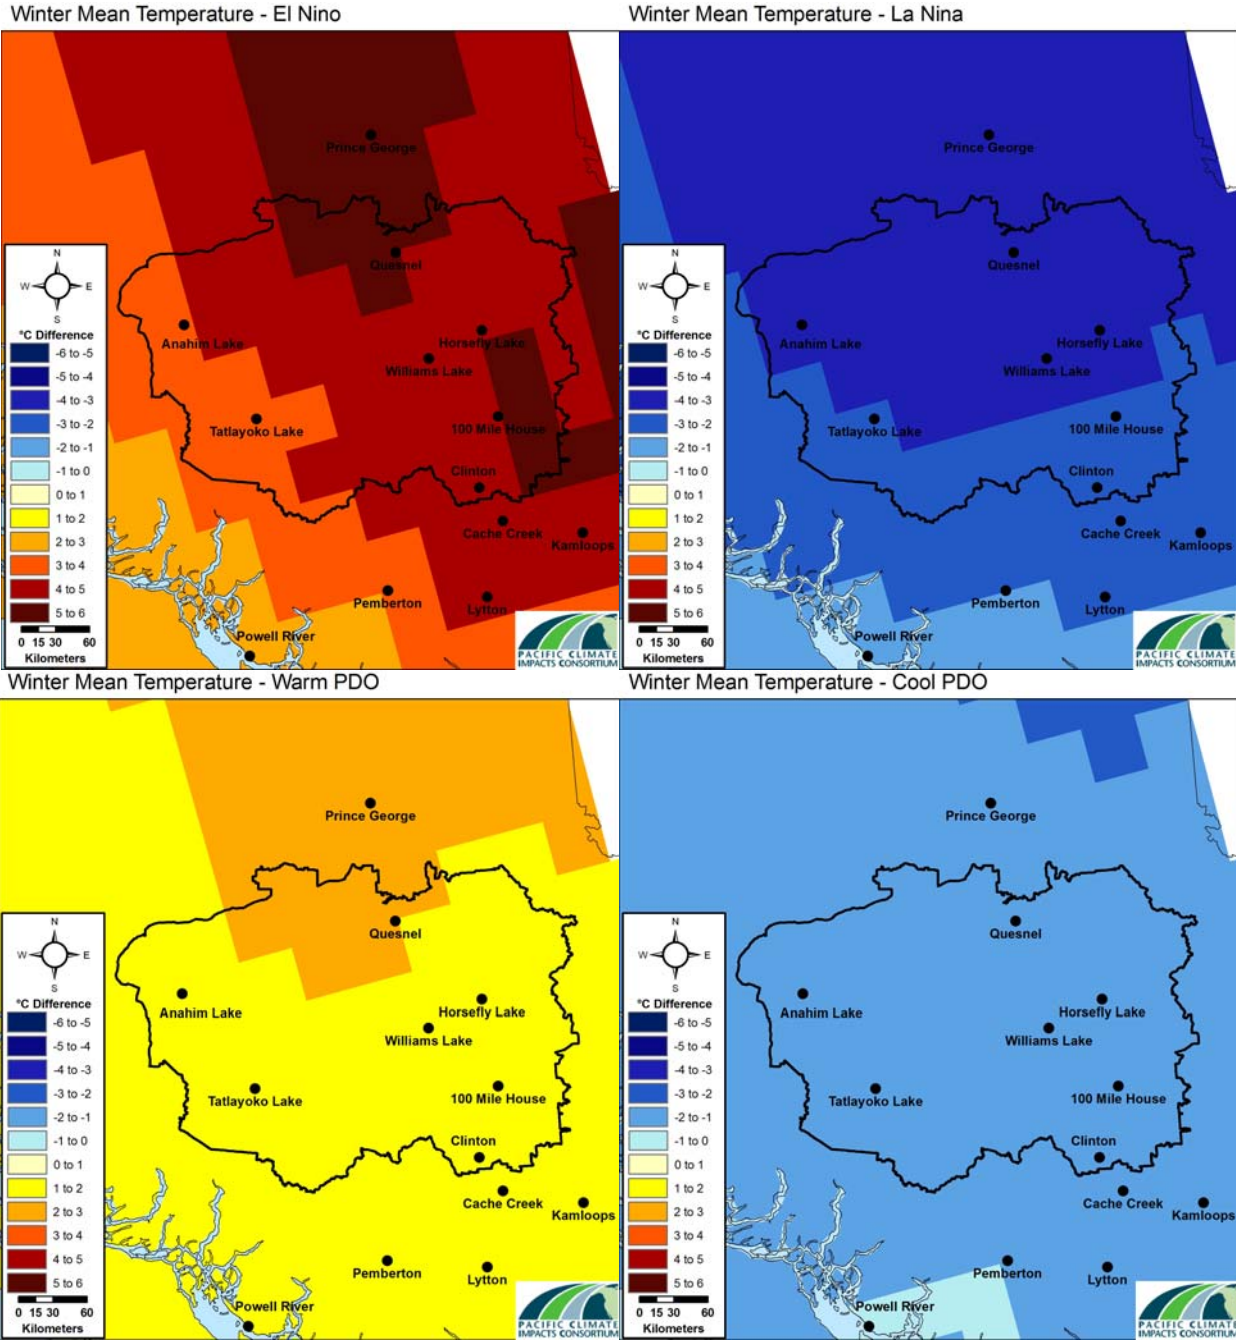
Winter Mean Temperature - El Nino

N
W E
S
°C Difference
-6 to -5
-5 to -4
-4 to -3
-3 to -2
-2 to -1
-1 to 0
0 to 1
1 to 2
2 to 3
3 to 4
4 to 5
5 to 6
0 15 30 60
Kilometers

Prince George
Quesnel
Anahim Lake
Horsefly Lake
Williams Lake
Tatlayoko Lake
100 Mile House
Clinton
Cache Creek
Kamloops
Pemberton
Lytton
Powell River

PACIFIC CLIMATE IMPACTS CONSORTIUM

Winter Mean Temperature - La Nina

N
W E
S
°C Difference
-6 to -5
-5 to -4
-4 to -3
-3 to -2
-2 to -1
-1 to 0
0 to 1
1 to 2
2 to 3
3 to 4
4 to 5
5 to 6
0 15 30 60
Kilometers

Prince George
Quesnel
Anahim Lake
Horsefly Lake
Williams Lake
Tatlayoko Lake
100 Mile House
Clinton
Cache Creek
Kamloops
Pemberton
Lytton
Powell River

PACIFIC CLIMATE IMPACTS CONSORTIUM

Winter Mean Temperature - Warm PDO

N
W E
S
°C Difference
-6 to -5
-5 to -4
-4 to -3
-3 to -2
-2 to -1
-1 to 0
0 to 1
1 to 2
2 to 3
3 to 4
4 to 5
5 to 6
0 15 30 60
Kilometers

Prince George
Quesnel
Anahim Lake
Horsefly Lake
Williams Lake
Tatlayoko Lake
100 Mile House
Clinton
Cache Creek
Kamloops
Pemberton
Lytton
Powell River

PACIFIC CLIMATE IMPACTS CONSORTIUM

Winter Mean Temperature - Cool PDO

N
W E
S
°C Difference
-6 to -5
-5 to -4
-4 to -3
-3 to -2
-2 to -1
-1 to 0
0 to 1
1 to 2
2 to 3
3 to 4
4 to 5
5 to 6
0 15 30 60
Kilometers

Prince George
Quesnel
Anahim Lake
Horsefly Lake
Williams Lake
Tatlayoko Lake
100 Mile House
Clinton
Cache Creek
Kamloops
Pemberton
Lytton
Powell River

PACIFIC CLIMATE IMPACTS CONSORTIUM